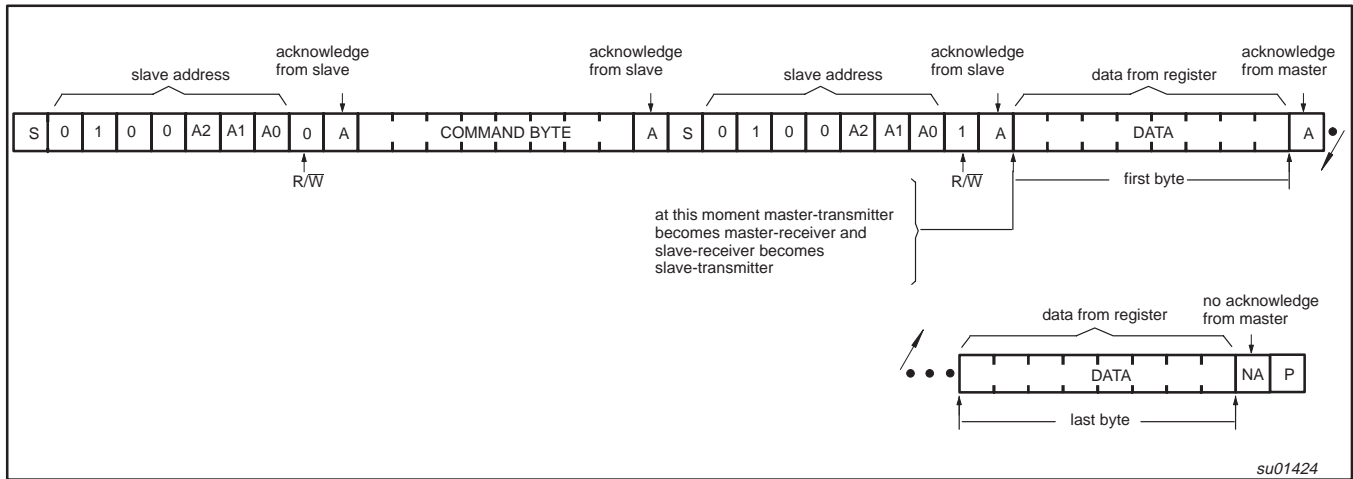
slave address

acknowledge from slave

acknowledge from slave

slave address

acknowledge from slave

data from register

acknowledge from master

| S | 0 | 1 | 0 | 0 | A2 | A1 | A0 | 0 | A | COMMAND BYTE | A | S | 0 | 1 | 0 | 0 | A2 | A1 | A0 | 1 | A | DATA | A |
|---|---|---|---|---|---|---|---|---|---|---|---|---|---|---|---|---|---|---|---|---|---|---|---|

$R/\overline{W}$

$R/\overline{W}$

first byte

at this moment master-transmitter becomes master-receiver and slave-receiver becomes slave-transmitter

data from register

no acknowledge from master

| DATA | NA | P |
|---|---|---|

last byte

su01424